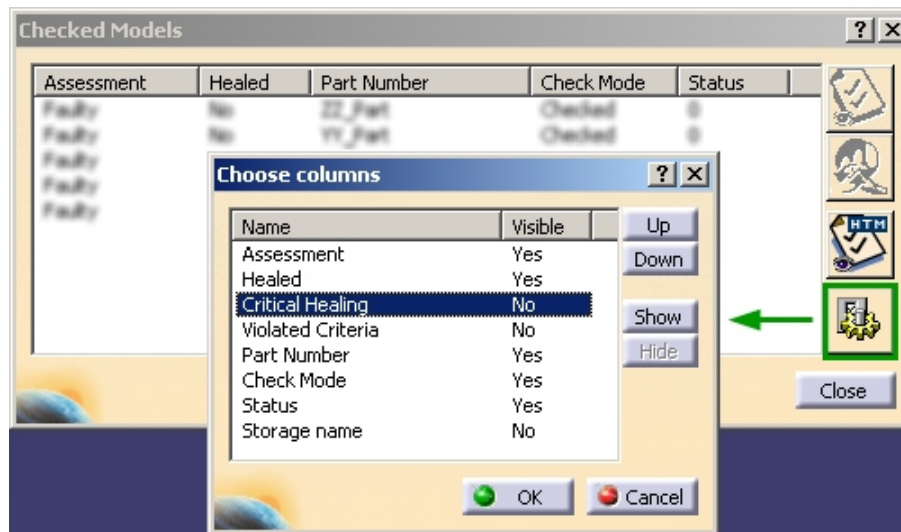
Checked Models

| Assessment | Healed | Part Number | Check Mode | Status |
|---|---|---|---|---|
| Faulty | No | ZZ_Part | Checked | 0 |
| Faulty | No | YY_Part | Checked | 0 |
| Faulty | | | | |
| Faulty | | | | |
| Faulty | | | | |

HTM

Close

Choose columns

| Name | Visible |
|---|---|
| Assessment | Yes |
| Healed | Yes |
| Critical Healing | No |
| Violated Criteria | No |
| Part Number | Yes |
| Check Mode | Yes |
| Status | Yes |
| Storage name | No |

Up
Down
Show
Hide

OK
Cancel